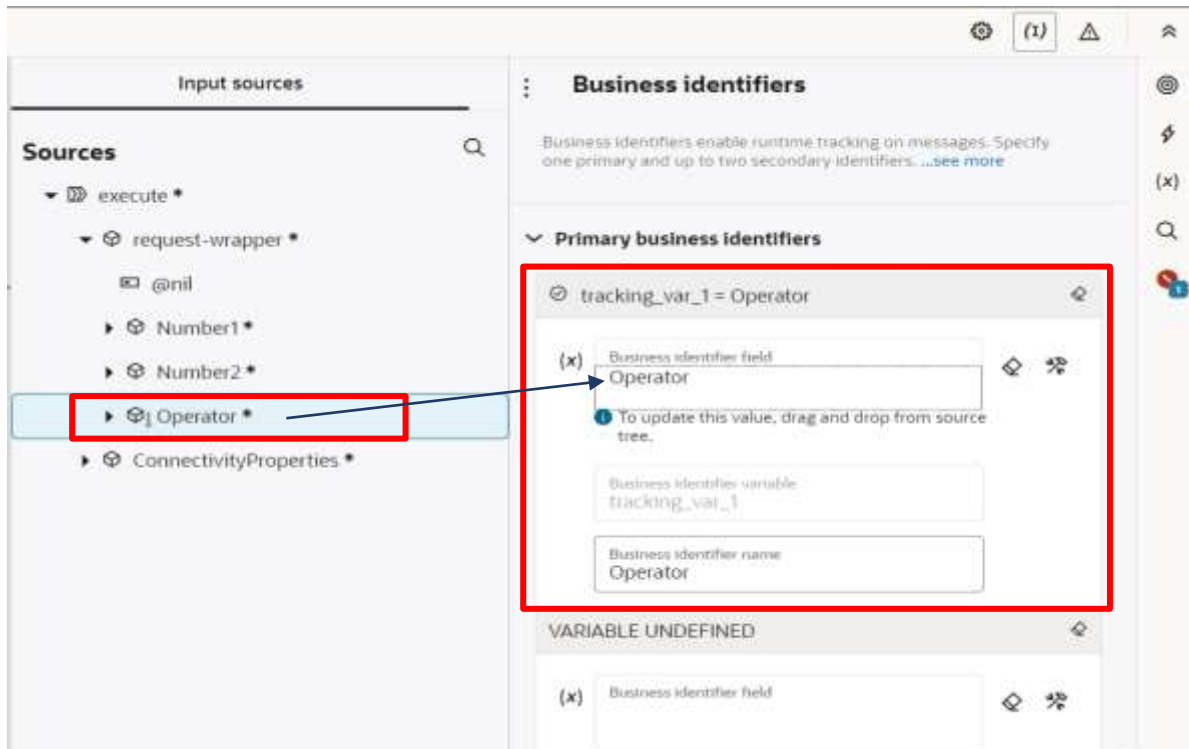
(1)

Input sources

Sources

execute *

request-wrapper *

@nil

Number1 *

Number2 *

Operator *

ConnectivityProperties *

Business identifiers

Business identifiers enable runtime tracking on messages. Specify one primary and up to two secondary identifiers. ...see more

Primary business identifiers

tracking_var_1 = Operator

(x)

Business identifier field
Operator

To update this value, drag and drop from source tree.

Business identifier variable
tracking_var_1

Business identifier name
Operator

VARIABLE UNDEFINED

(x)

Business identifier field

(x)